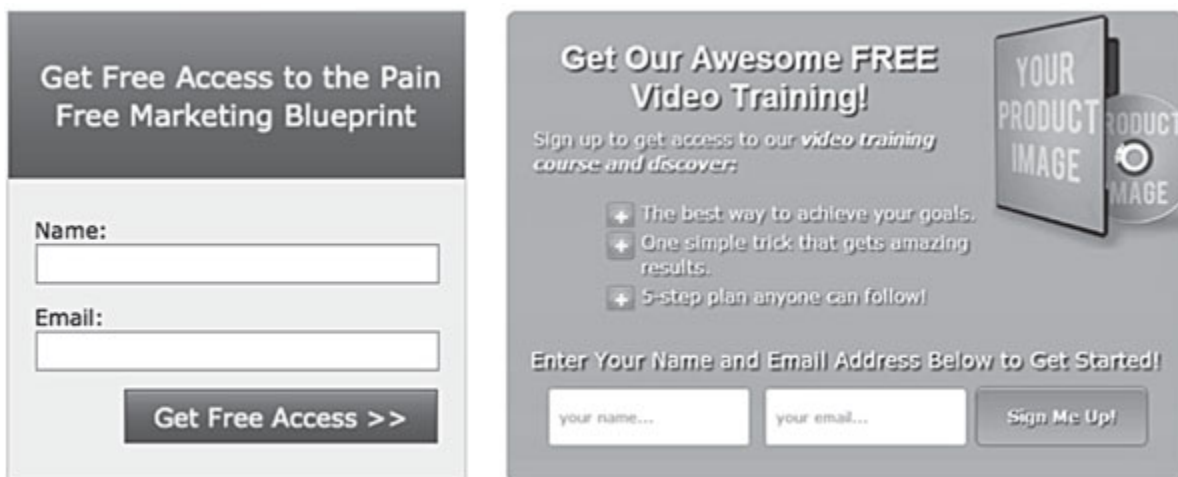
Get Free Access to the Pain Free Marketing Blueprint

Name:

Email:

Get Free Access >>

Get Our Awesome FREE Video Training!

Sign up to get access to our *video training course and discover:*

The best way to achieve your goals.

One simple trick that gets amazing results.

5-step plan anyone can follow!

YOUR PRODUCT IMAGE

PRODUCT IMAGE

Enter Your Name and Email Address Below to Get Started!

your name...

your email...

Sign Me Up!